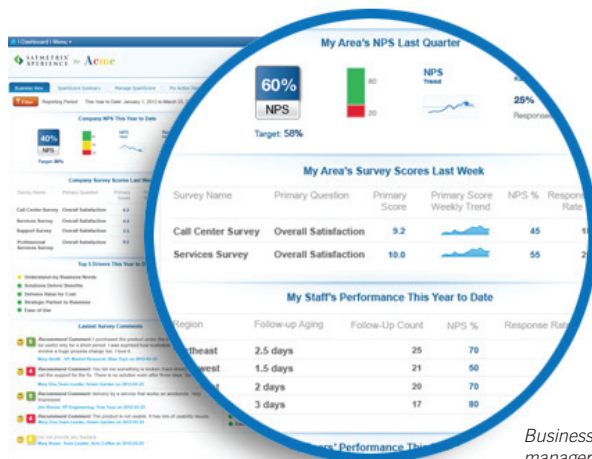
My Area's NPS Last Quarter

60%
NPS

Target: 58%

80
20

NPS
Trend

25%
Responses

My Area's Survey Scores Last Week

| Survey Name | Primary Question | Primary Score | Primary Score Weekly Trend | NPS % | Response Rate |
|---|---|---|---|---|---|
| Call Center Survey | Overall Satisfaction | 9.2 | | 45 | 1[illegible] |
| Services Survey | Overall Satisfaction | 10.0 | | 55 | 2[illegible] |

My Staff's Performance This Year to Date

| Region | Follow-up Aging | Follow-Up Count | NPS % | Response Rate |
|---|---|---|---|---|
| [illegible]rtheast | 2.5 days | 25 | 70 | |
| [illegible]west | 1.5 days | 21 | 50 | |
| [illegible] | 2 days | 20 | 70 | |
| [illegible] | 3 days | 17 | 80 | |

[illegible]ers' Performance This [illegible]

Dashboard | Menu

SATMETRIX XPERIENCE for Acme

Business View | Spotboard Summary | Manage Spotboard | My Action Summary

Filter | Reporting Period: This Year to Date: January 1, 2012 to March 23, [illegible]

Company NPS This Year to Date

40%
NPS
Target: 38%

Company Survey Scores Last Week

| Survey Name | Primary Question | Primary Score |
|---|---|---|
| Call Center Survey | Overall Satisfaction | 4.0 |
| Services Survey | Overall Satisfaction | 8.0 |
| Support Survey | Overall Satisfaction | 9.0 |
| Professional Services Survey | Overall Satisfaction | 9.0 |

Top 5 Drivers This Year to Date

Understand my Business Needs
Solutions Deliver Benefits
Delivers Value for Cost
Strategic Partner to Business
Ease of Use

Lastest Survey Comments

Recommend Comment: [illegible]
Recommend Comment: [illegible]
Recommend Comment: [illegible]
Recommend Comment: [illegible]
Recommend Comment: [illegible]

Business
managem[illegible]